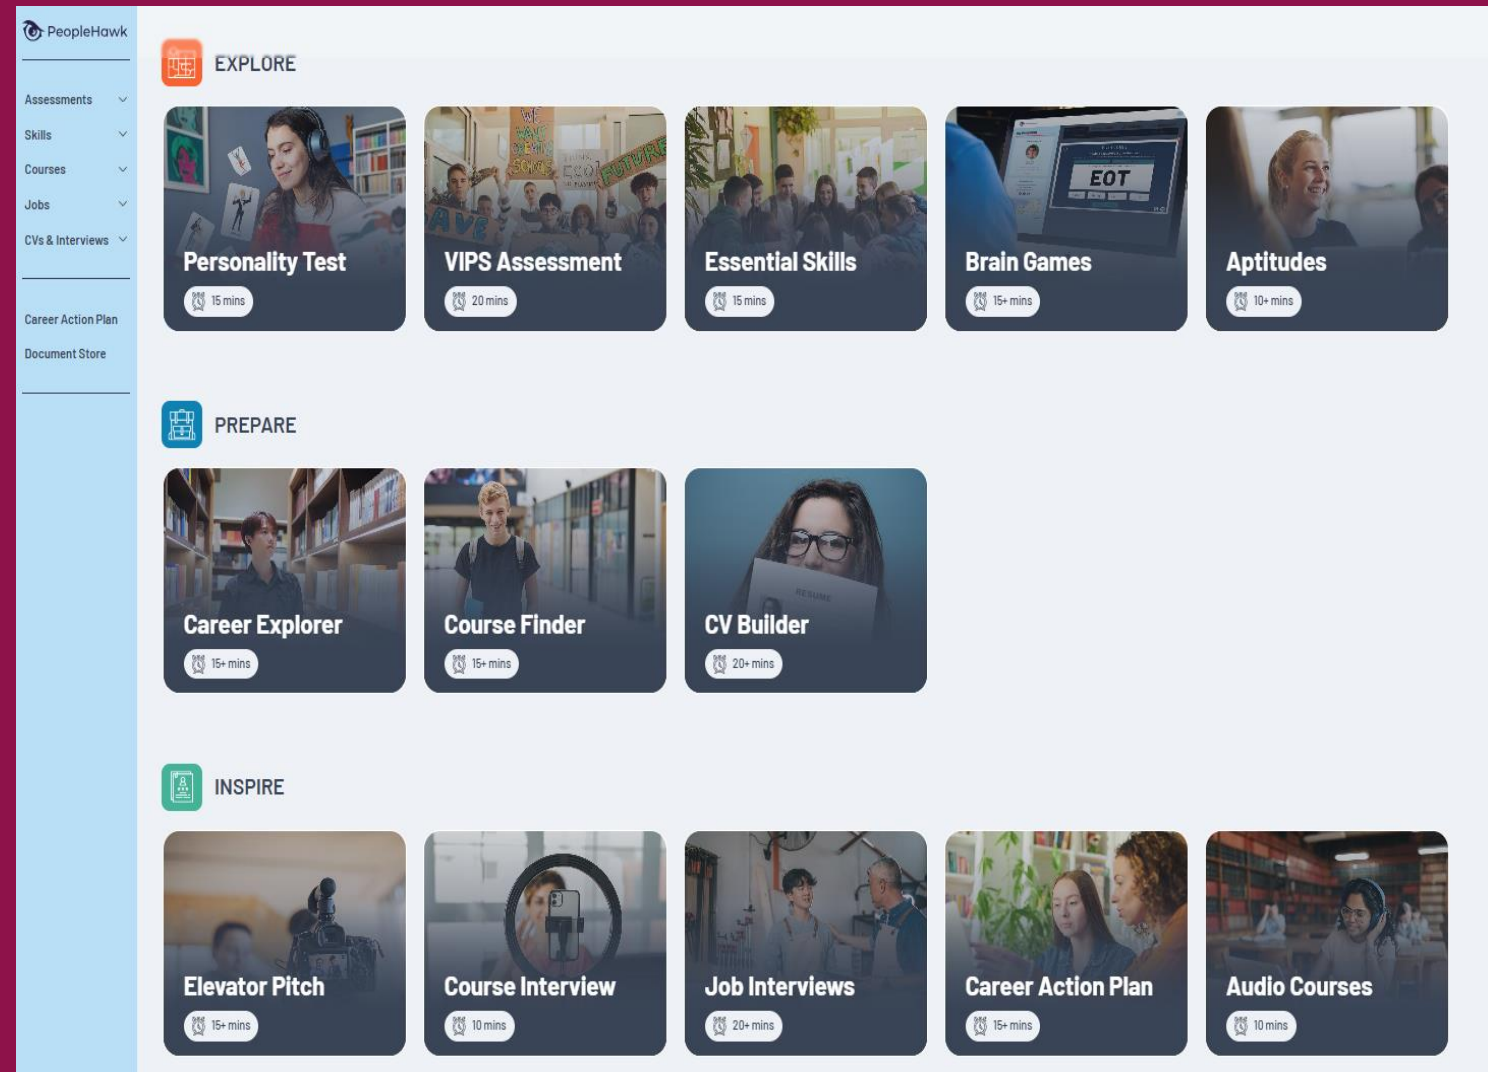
PeopleHawk

Assessments
Skills
Courses
Jobs
CVs & Interviews

Career Action Plan
Document Store

EXPLORE

Personality Test
15 mins

VIPS Assessment
20 mins

Essential Skills
15 mins

Brain Games
15+ mins

Aptitudes
10+ mins

PREPARE

Career Explorer
15+ mins

Course Finder
15+ mins

CV Builder
20+ mins

INSPIRE

Elevator Pitch
15+ mins

Course Interview
10 mins

Job Interviews
20+ mins

Career Action Plan
15+ mins

Audio Courses
10 mins